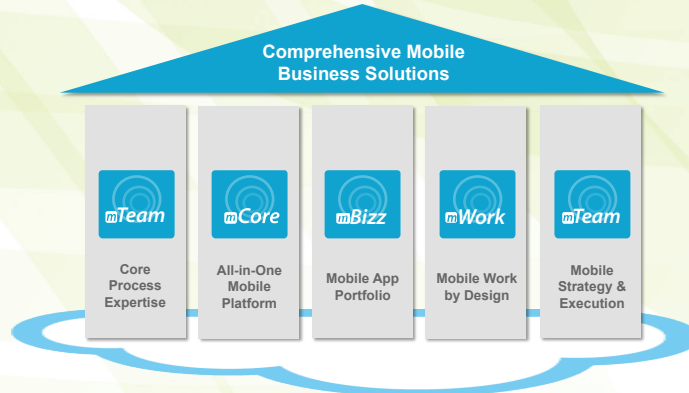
Comprehensive Mobile Business Solutions

mTeam

Core Process Expertise

mCore

All-in-One Mobile Platform

mBizz

Mobile App Portfolio

mWork

Mobile Work by Design

mTeam

Mobile Strategy & Execution